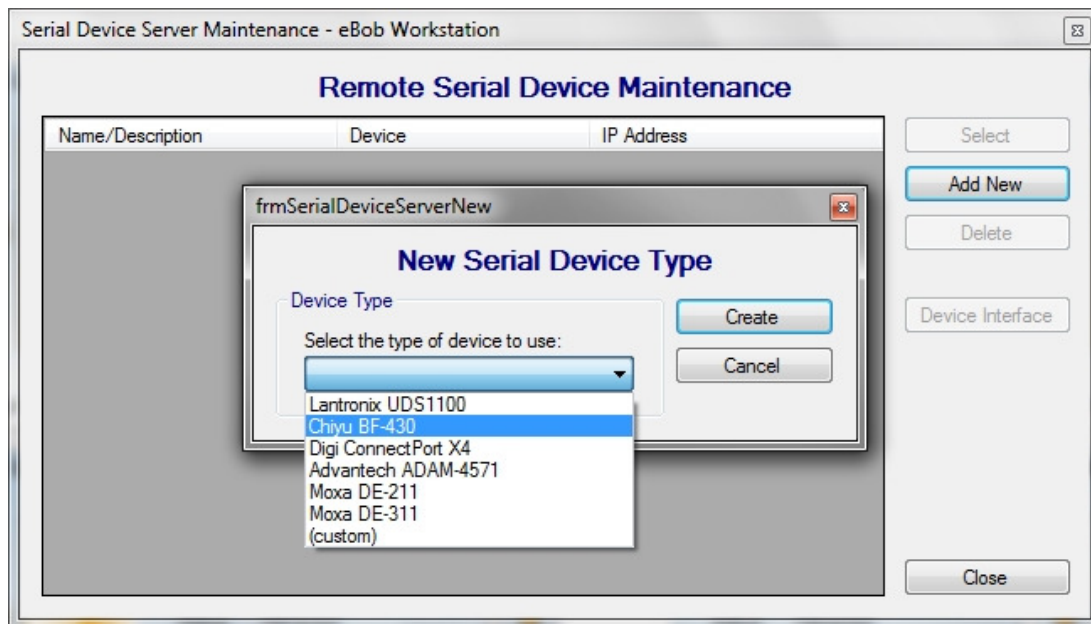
Serial Device Server Maintenance - eBob Workstation

Remote Serial Device Maintenance

| Name/Description | Device | IP Address |
|---|---|---|

Select

Add New

Delete

Device Interface

frmSerialDeviceServerNew

New Serial Device Type

Device Type

Select the type of device to use:

Create

Cancel

Lantronix UDS1100
Chiyu BF-430
Digi ConnectPort X4
Advantech ADAM-4571
Moxa DE-211
Moxa DE-311
(custom)

Close